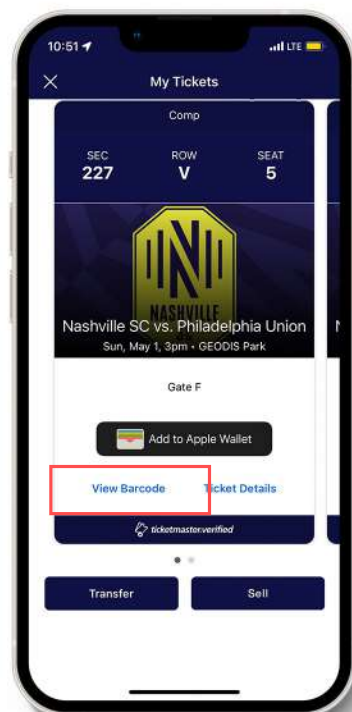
10:51 LTE

My Tickets

Comp

SEC 227
ROW V
SEAT 5

NASHVILLE

Nashville SC vs. Philadelphia Union
Sun, May 1, 3pm • GEODIS Park

Gate F

Add to Apple Wallet

View Barcode
Ticket Details

ticketmaster verified

Transfer
Sell